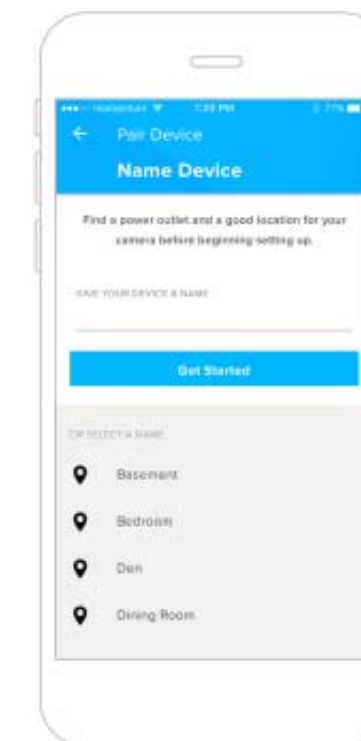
●●●○○ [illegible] 1:20 PM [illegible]

←

Pair Device

Name Device

Find a power outlet and a good location for your camera before beginning setting up.

GIVE YOUR DEVICE A NAME

Get Started

OR SELECT A NAME

Basement

Bedroom

Den

Dining Room